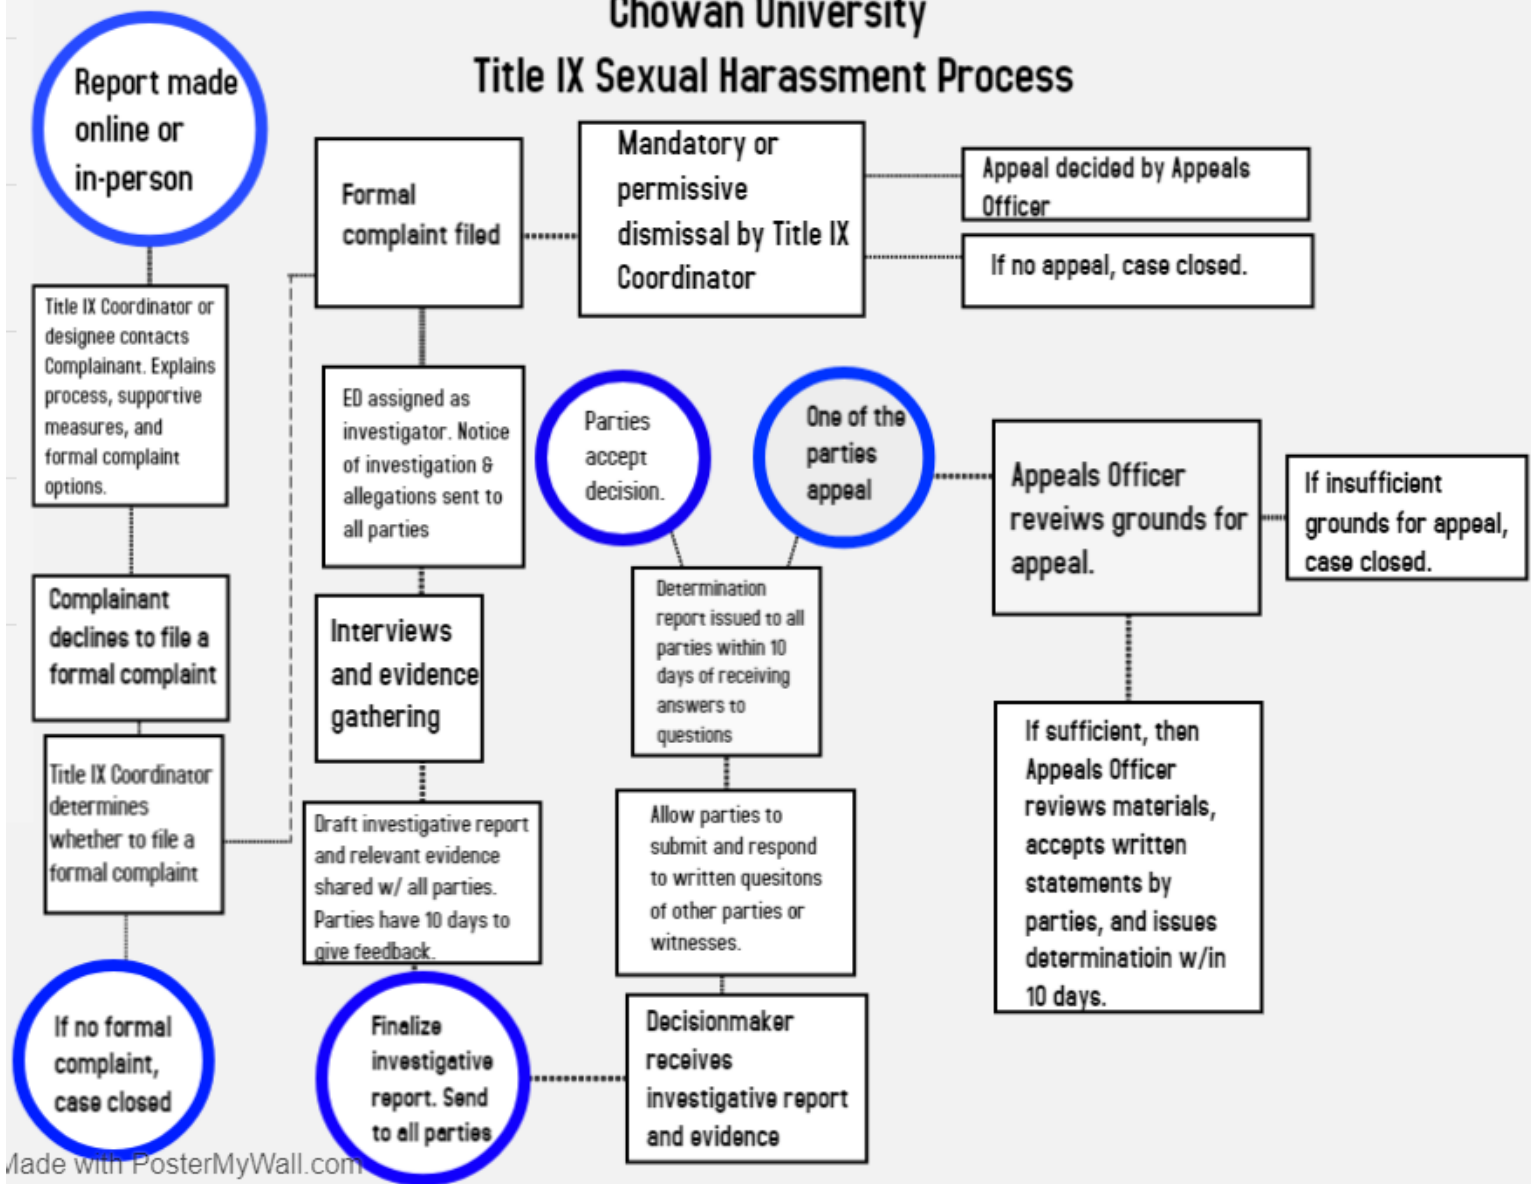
Chowan University
Title IX Sexual Harassment Process

Report made online or in-person

Title IX Coordinator or designee contacts Complainant. Explains process, supportive measures, and formal complaint options.

Complainant declines to file a formal complaint

Title IX Coordinator determines whether to file a formal complaint

If no formal complaint, case closed

Formal complaint filed

Mandatory or permissive dismissal by Title IX Coordinator

Appeal decided by Appeals Officer

If no appeal, case closed.

ED assigned as investigator. Notice of investigation & allegations sent to all parties

Interviews and evidence gathering

Draft investigative report and relevant evidence shared w/ all parties. Parties have 10 days to give feedback.

Finalize investigative report. Send to all parties

Parties accept decision.

One of the parties appeal

Determination report issued to all parties within 10 days of receiving answers to questions

Allow parties to submit and respond to written quesitons of other parties or witnesses.

Decisionmaker receives investigative report and evidence

Appeals Officer reveiws grounds for appeal.

If insufficient grounds for appeal, case closed.

If sufficient, then Appeals Officer reviews materials, accepts written statements by parties, and issues determinatioin w/in 10 days.

Made with PosterMyWall.com